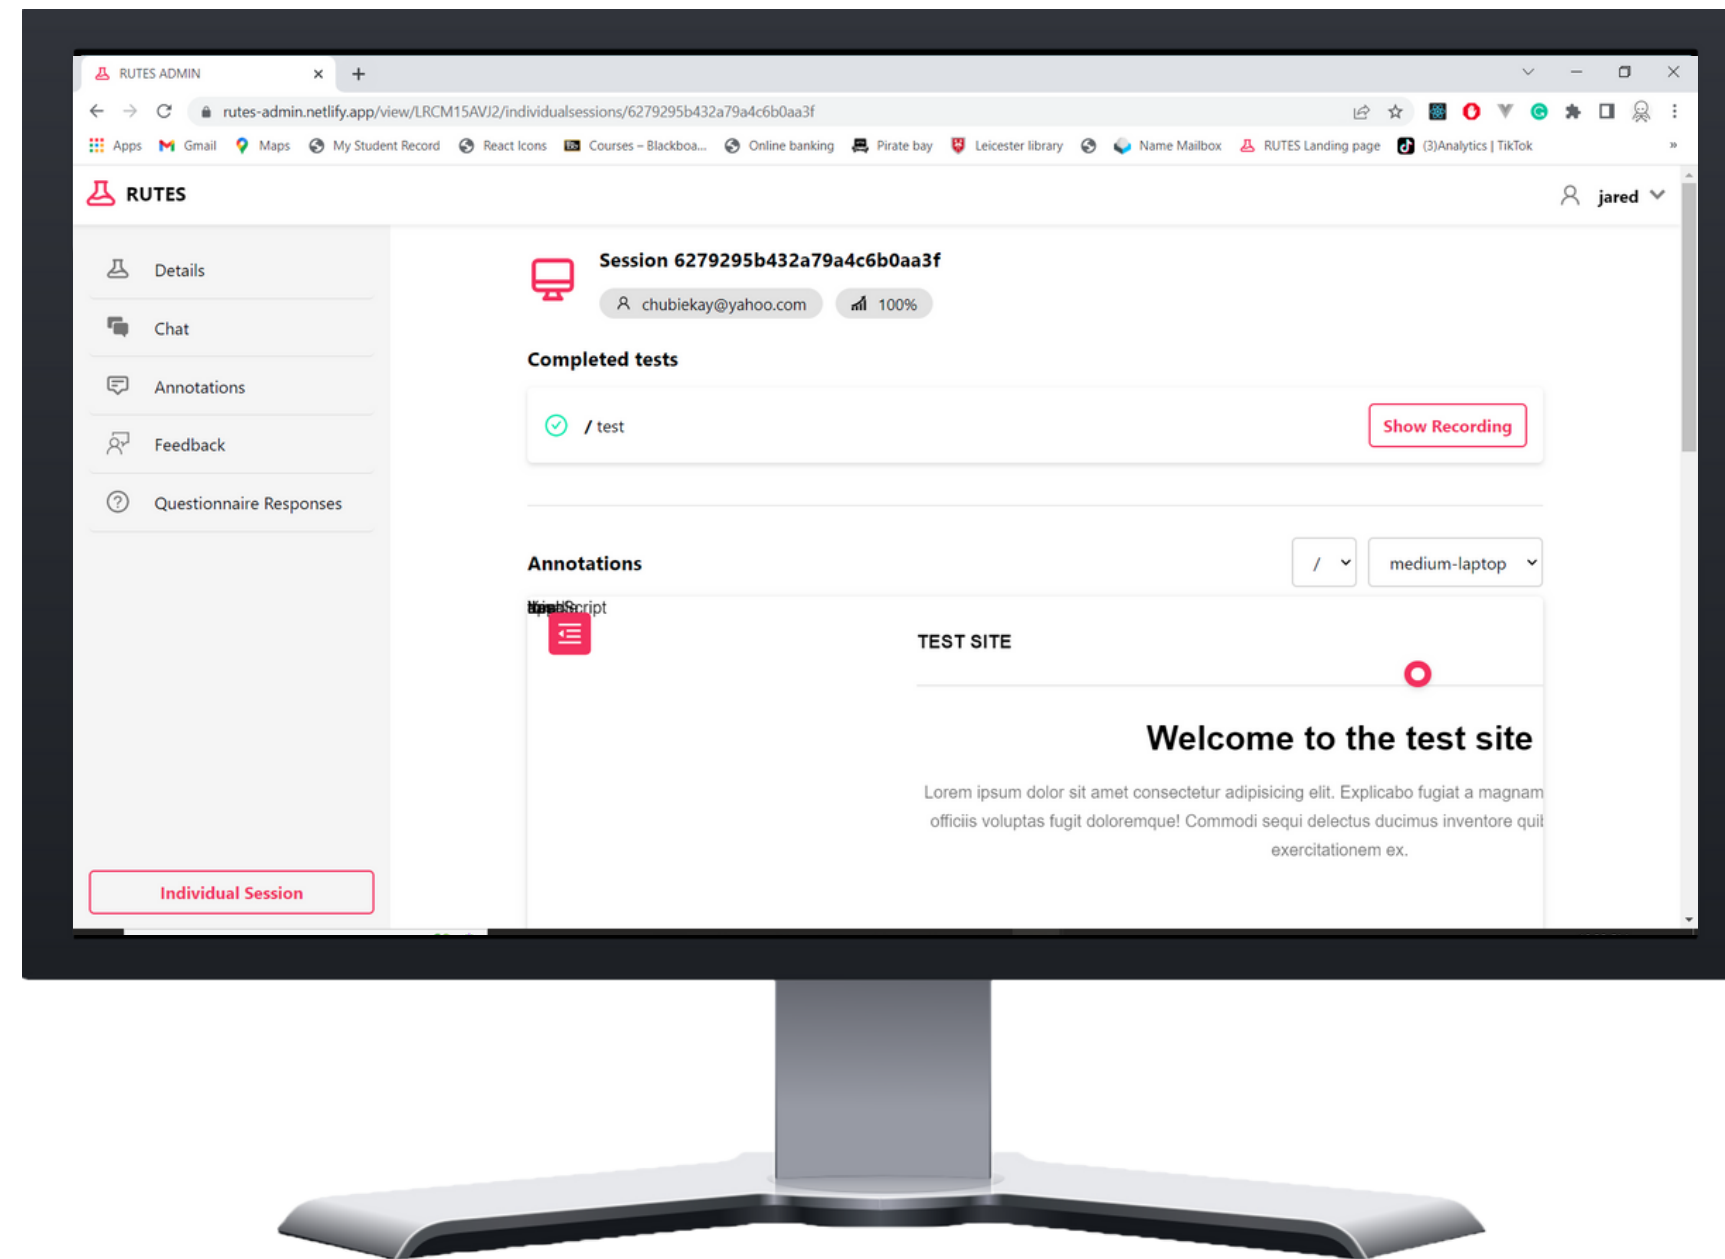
RUTES ADMIN

rutes-admin.netlify.app/view/LRCM15AVJ2/individualsessions/6279295b432a79a4c6b0aa3f

Apps Gmail Maps My Student Record React Icons Courses – Blackboa... Online banking Pirate bay Leicester library Name Mailbox RUTES Landing page (3)Analytics | TikTok

RUTES

jared

Details

Chat

Annotations

Feedback

Questionnaire Responses

Individual Session

Session 6279295b432a79a4c6b0aa3f

chubiekay@yahoo.com

100%

Completed tests

/ test

Show Recording

Annotations

/

medium-laptop

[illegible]Script

TEST SITE

Welcome to the test site

Lorem ipsum dolor sit amet consectetur adipisicing elit. Explicabo fugiat a magnam officiis voluptas fugit doloremque! Commodi sequi delectus ducimus inventore qui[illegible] exercitationem ex.